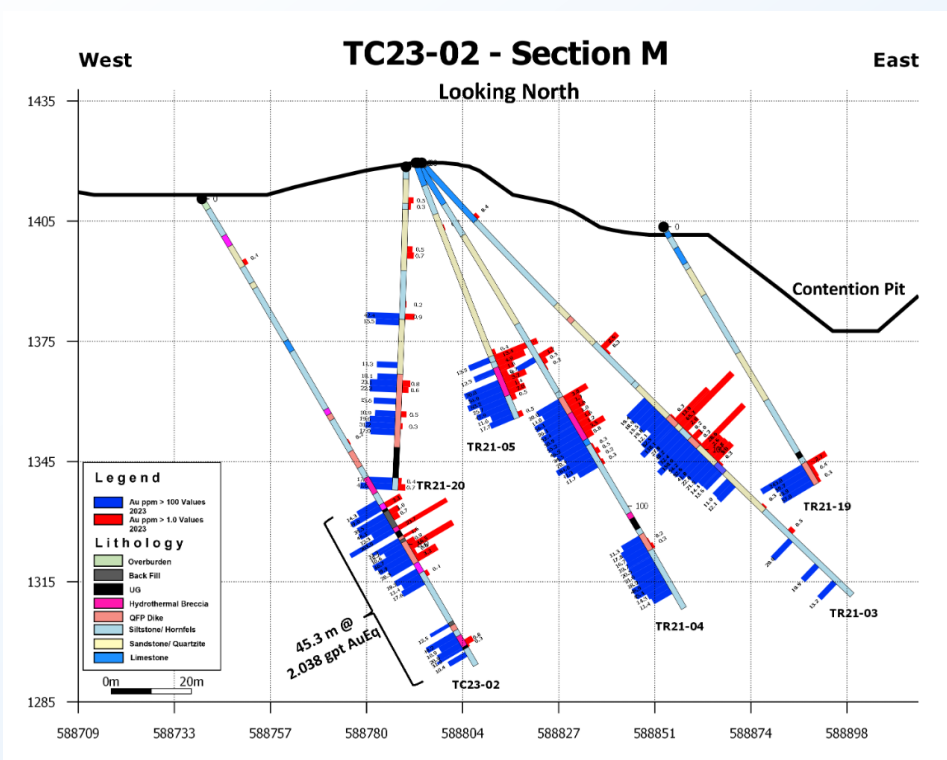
West

TC23-02 - Section M

East

Looking North

1435
1405
1375
1345
1315
1285

Contention Pit

TR21-05
TR21-20
TR21-19
TR21-04
TR21-03
TC23-02

100

45.3 m @ 2.038 gpt AuEq

Legend
Au ppm > 100 Values 2023
Au ppm > 1.0 Values 2023

Lithology
Overburden
Back Fill
UG
Hydrothermal Breccia
QFP Dike
Siltstone/ Hornfels
Sandstone/ Quartzite
Limestone

0m 20m

588709 588733 588757 588780 588804 588827 588851 588874 588898